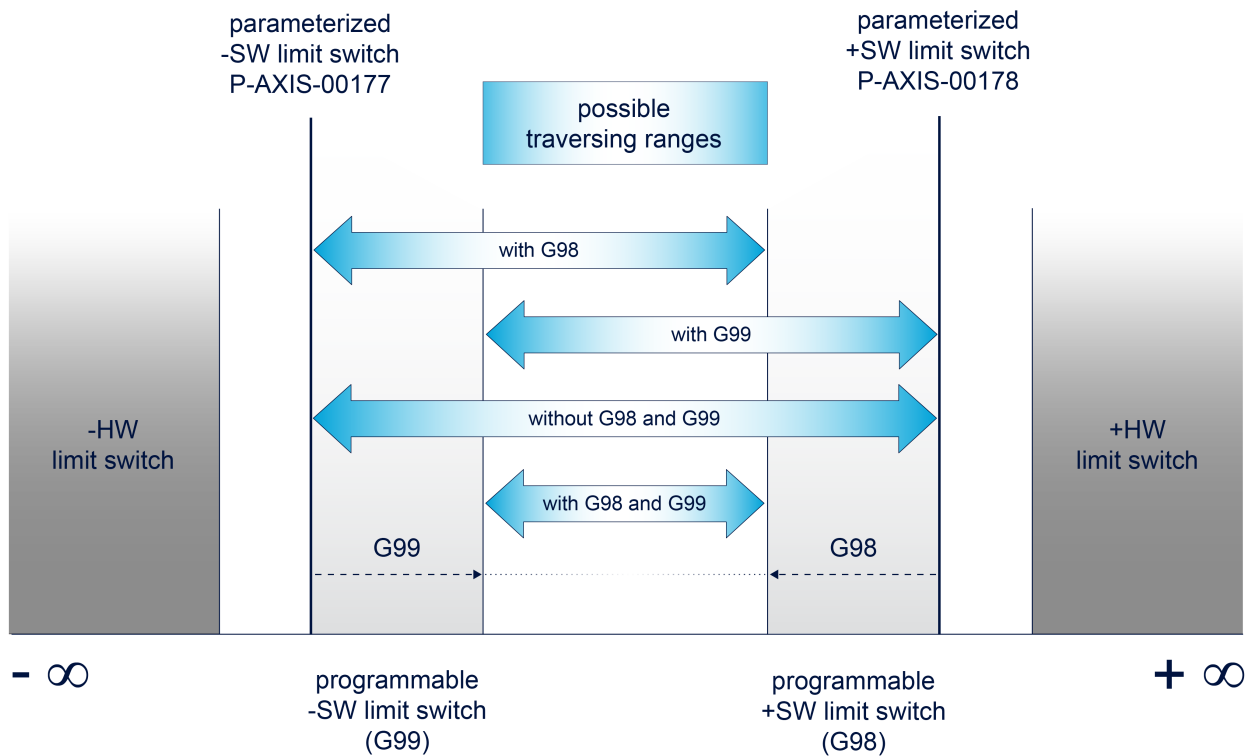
parameterized
-SW limit switch
P-AXIS-00177

possible
traversing ranges

parameterized
+SW limit switch
P-AXIS-00178

with G98

with G99

-HW
limit switch

without G98 and G99

+HW
limit switch

with G98 and G99

G99

G98

$-\infty$

programmable
-SW limit switch
(G99)

programmable
+SW limit switch
(G98)

$+\infty$